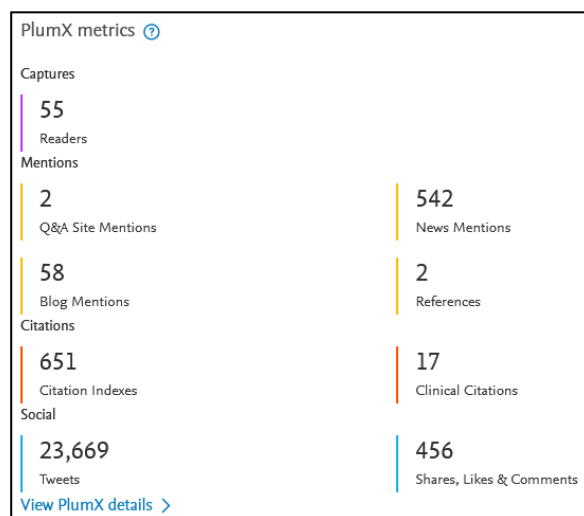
PlumX metrics ?

Captures

55
Readers

Mentions

2
Q&A Site Mentions

542
News Mentions

58
Blog Mentions

2
References

Citations

651
Citation Indexes

17
Clinical Citations

Social

23,669
Tweets

456
Shares, Likes & Comments

View PlumX details >